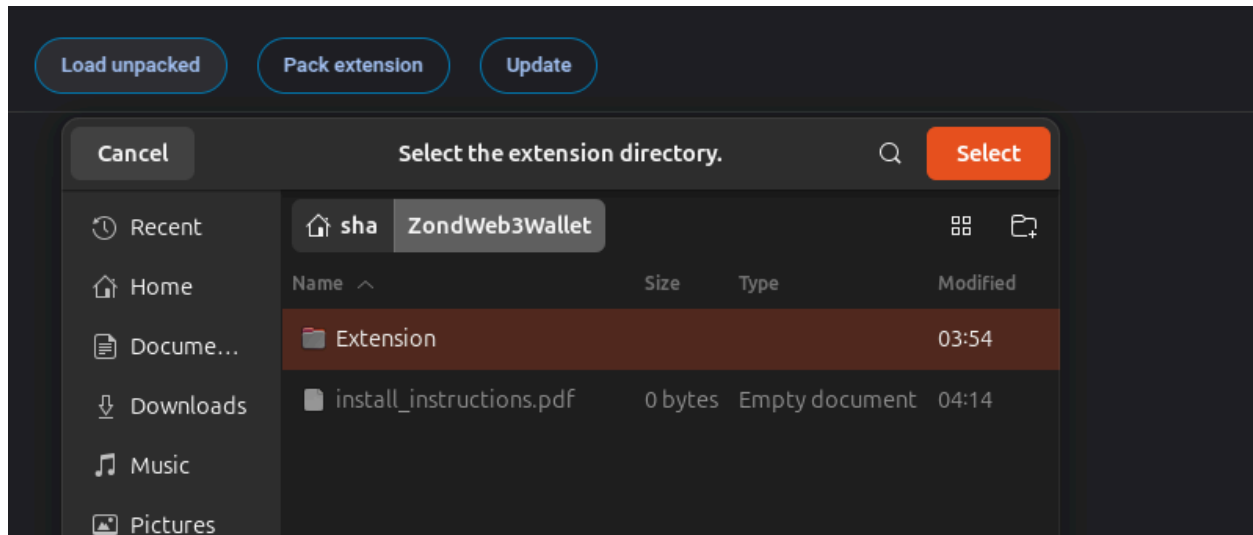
Load unpacked
Pack extension
Update

Cancel
Select the extension directory.
Select

Recent
Home
Docume…
Downloads
Music
Pictures

sha
ZondWeb3Wallet

| Name | Size | Type | Modified |
|---|---|---|---|
| Extension | | | 03:54 |
| install_instructions.pdf | 0 bytes | Empty document | 04:14 |